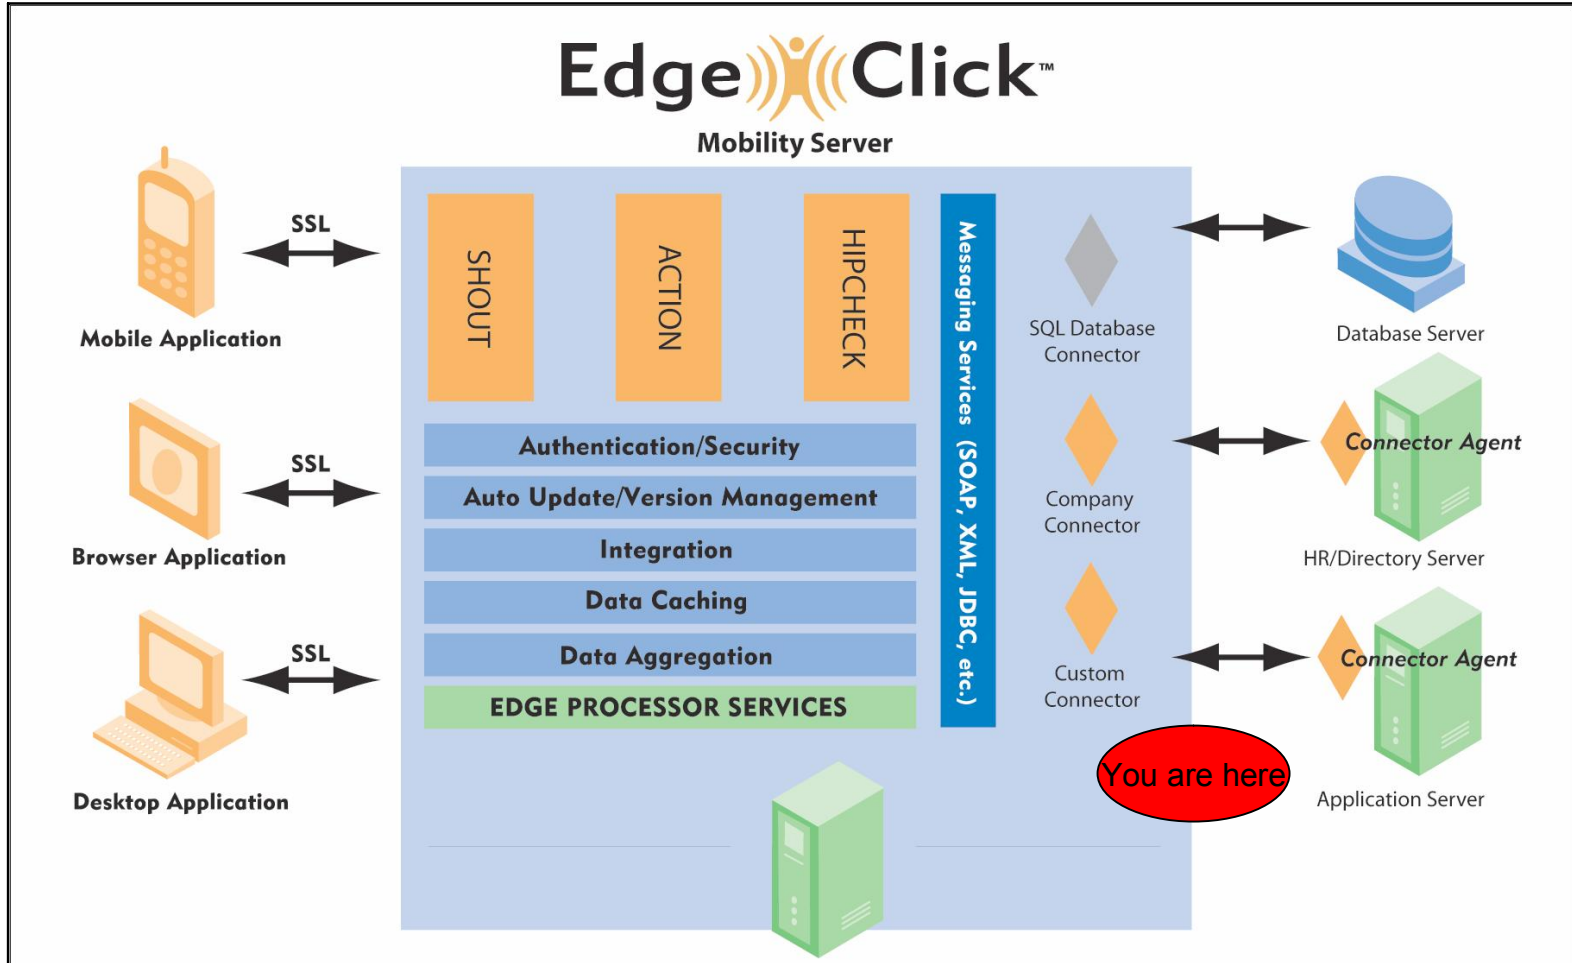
EdgeClick™
Mobility Server

SSL
Mobile Application

SSL
Browser Application

SSL
Desktop Application

SHOUT

ACTION

HIPCHECK

Authentication/Security
Auto Update/Version Management
Integration
Data Caching
Data Aggregation
EDGE PROCESSOR SERVICES

Messaging Services (SOAP, XML, JDBC, etc.)

SQL Database Connector

Company Connector

Custom Connector

You are here

Database Server

Connector Agent
HR/Directory Server

Connector Agent
Application Server